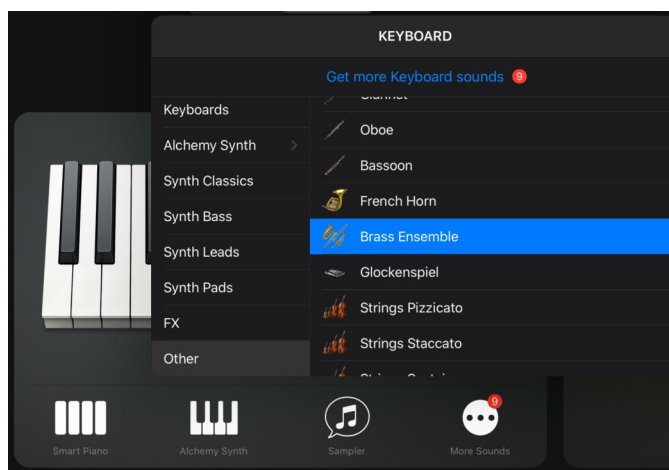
KEYBOARD

Get more Keyboard sounds 9

Keyboards
Alchemy Synth
Synth Classics
Synth Bass
Synth Leads
Synth Pads
FX
Other

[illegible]
Oboe
Bassoon
French Horn
Brass Ensemble
Glockenspiel
Strings Pizzicato
Strings Staccato
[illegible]

Smart Piano
Alchemy Synth
Sampler
9
More Sounds